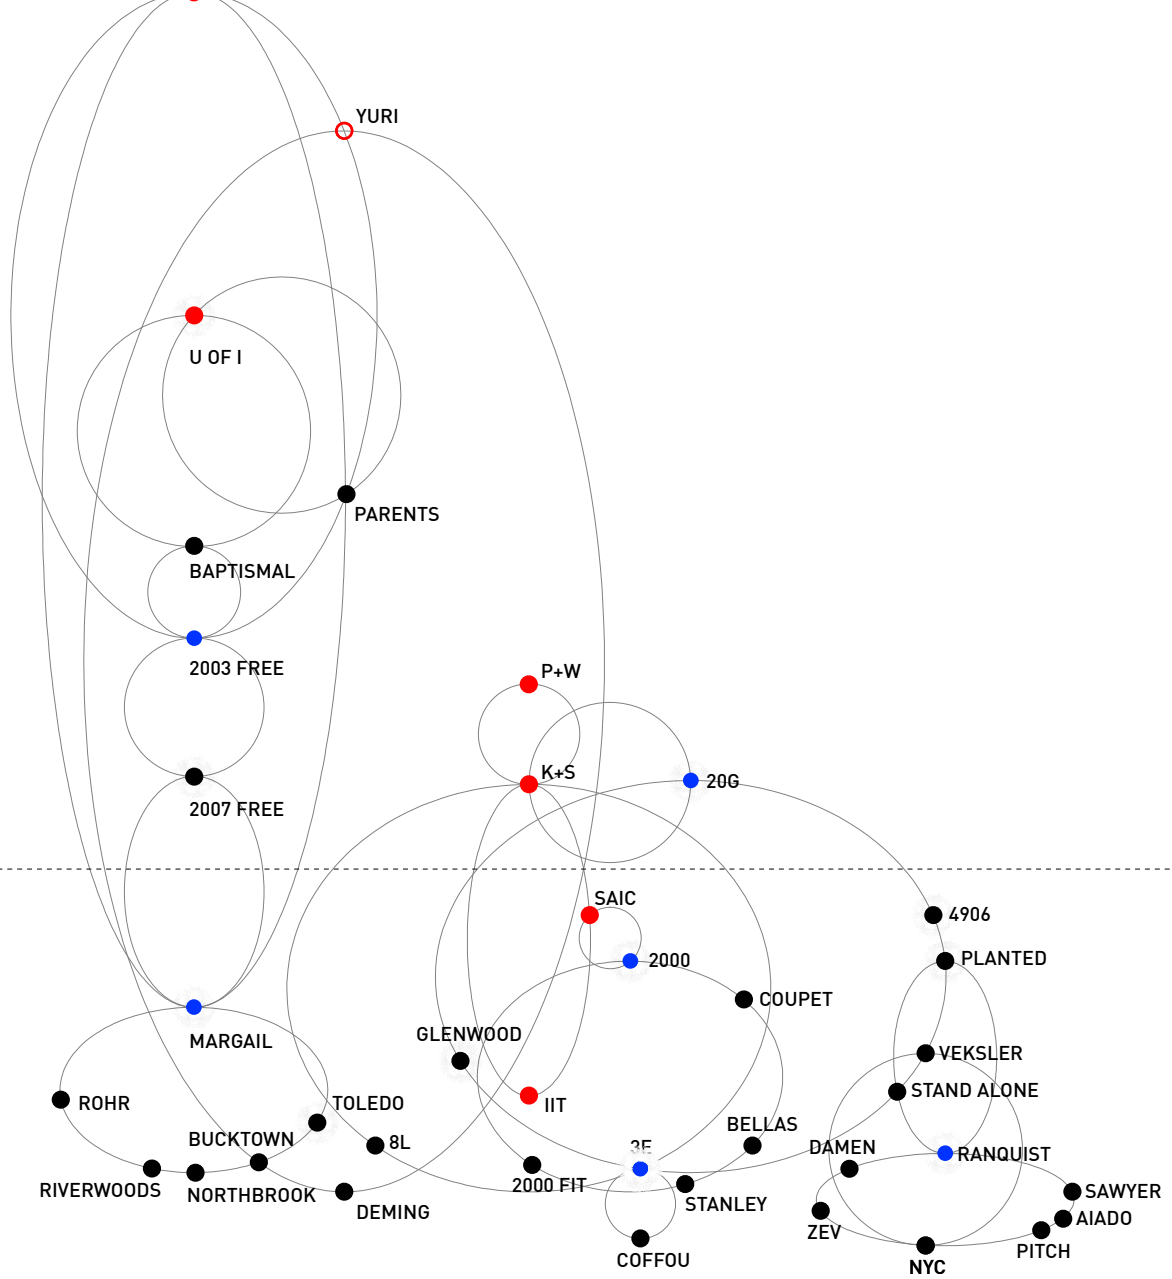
YURI

U OF I

PARENTS

BAPTISMAL

2003 FREE

2007 FREE

P+W

K+S

20G

SAIC

2000

4906

PLANTED

COUPET

GLENWOOD

VEKSLER

STAND ALONE

MARGAIL

ROHR

TOLEDO

IIT

BUCKTOWN

8L

BELLAS

3E

DAMEN

RANQUIST

RIVERWOODS

NORTHBROOK

DEMING

2000 FIT

STANLEY

SAWYER

AIADO

ZEV

PITCH

NYC

COFFOU